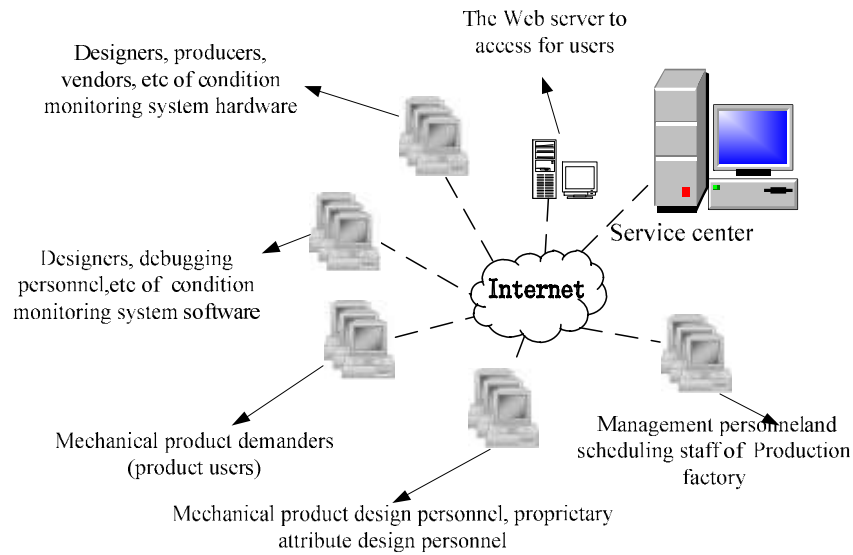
The Web server to access for users

Designers, producers, vendors, etc of condition monitoring system hardware

Service center

Designers, debugging personnel,etc of condition monitoring system software

Internet

Management personneland scheduling staff of Production factory

Mechanical product demanders (product users)

Mechanical product design personnel, proprietary attribute design personnel